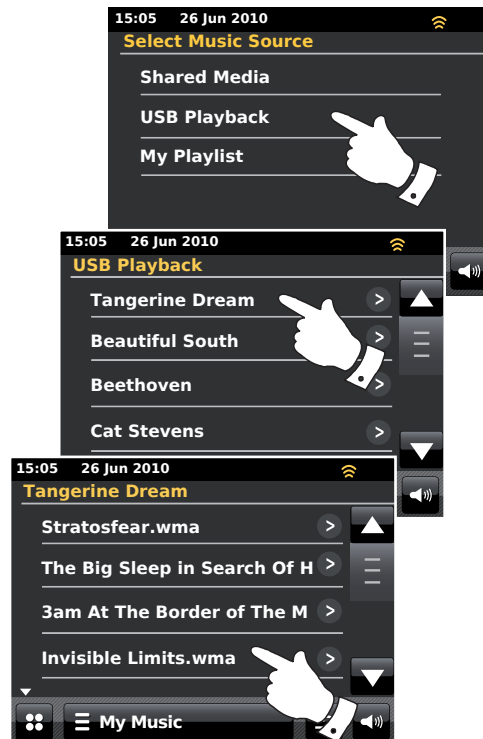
15:05 26 Jun 2010

Select Music Source

Shared Media

USB Playback

My Playlist

15:05 26 Jun 2010

USB Playback

Tangerine Dream

Beautiful South

Beethoven

Cat Stevens

15:05 26 Jun 2010

Tangerine Dream

Stratosfear.wma

The Big Sleep in Search Of H

3am At The Border of The M

Invisible Limits.wma

My Music